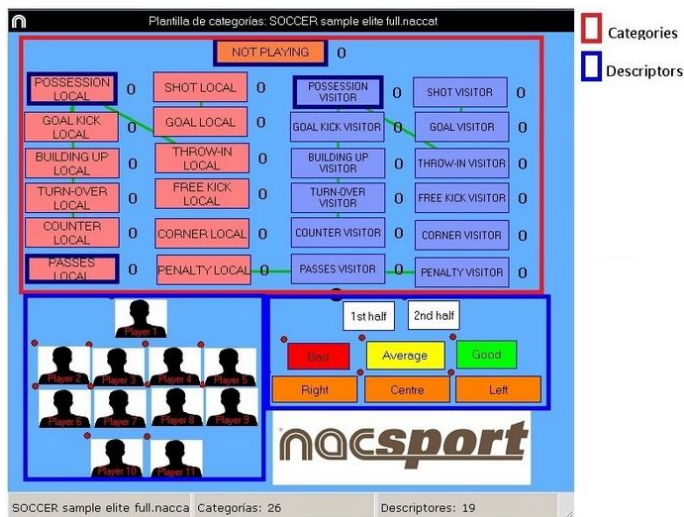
Plantilla de categorías: SOCCER sample elite full.naccat

Categories

Descriptors

NOT PLAYING 0

POSSESSION LOCAL 0
SHOT LOCAL 0
POSSESSION VISITOR 0
SHOT VISITOR 0

GOAL KICK LOCAL 0
GOAL LOCAL 0
GOAL KICK VISITOR 0
GOAL VISITOR 0

BUILDING UP LOCAL 0
THROW-IN LOCAL 0
BUILDING UP VISITOR 0
THROW-IN VISITOR 0

TURN-OVER LOCAL 0
FREE KICK LOCAL 0
TURN-OVER VISITOR 0
FREE KICK VISITOR 0

COUNTER LOCAL 0
CORNER LOCAL 0
COUNTER VISITOR 0
CORNER VISITOR 0

PASSES LOCAL 0
PENALTY LOCAL 0
PASSES VISITOR 0
PENALTY VISITOR 0

Player 1
Player 2
Player 3
Player 4
Player 5
Player 6
Player 7
Player 8
Player 9
Player 10
Player 11

1st half
2nd half
Bad
Average
Good
Right
Centre
Left

nacsport

SOCCER sample elite full.nacca
Categorías: 26
Descriptores: 19